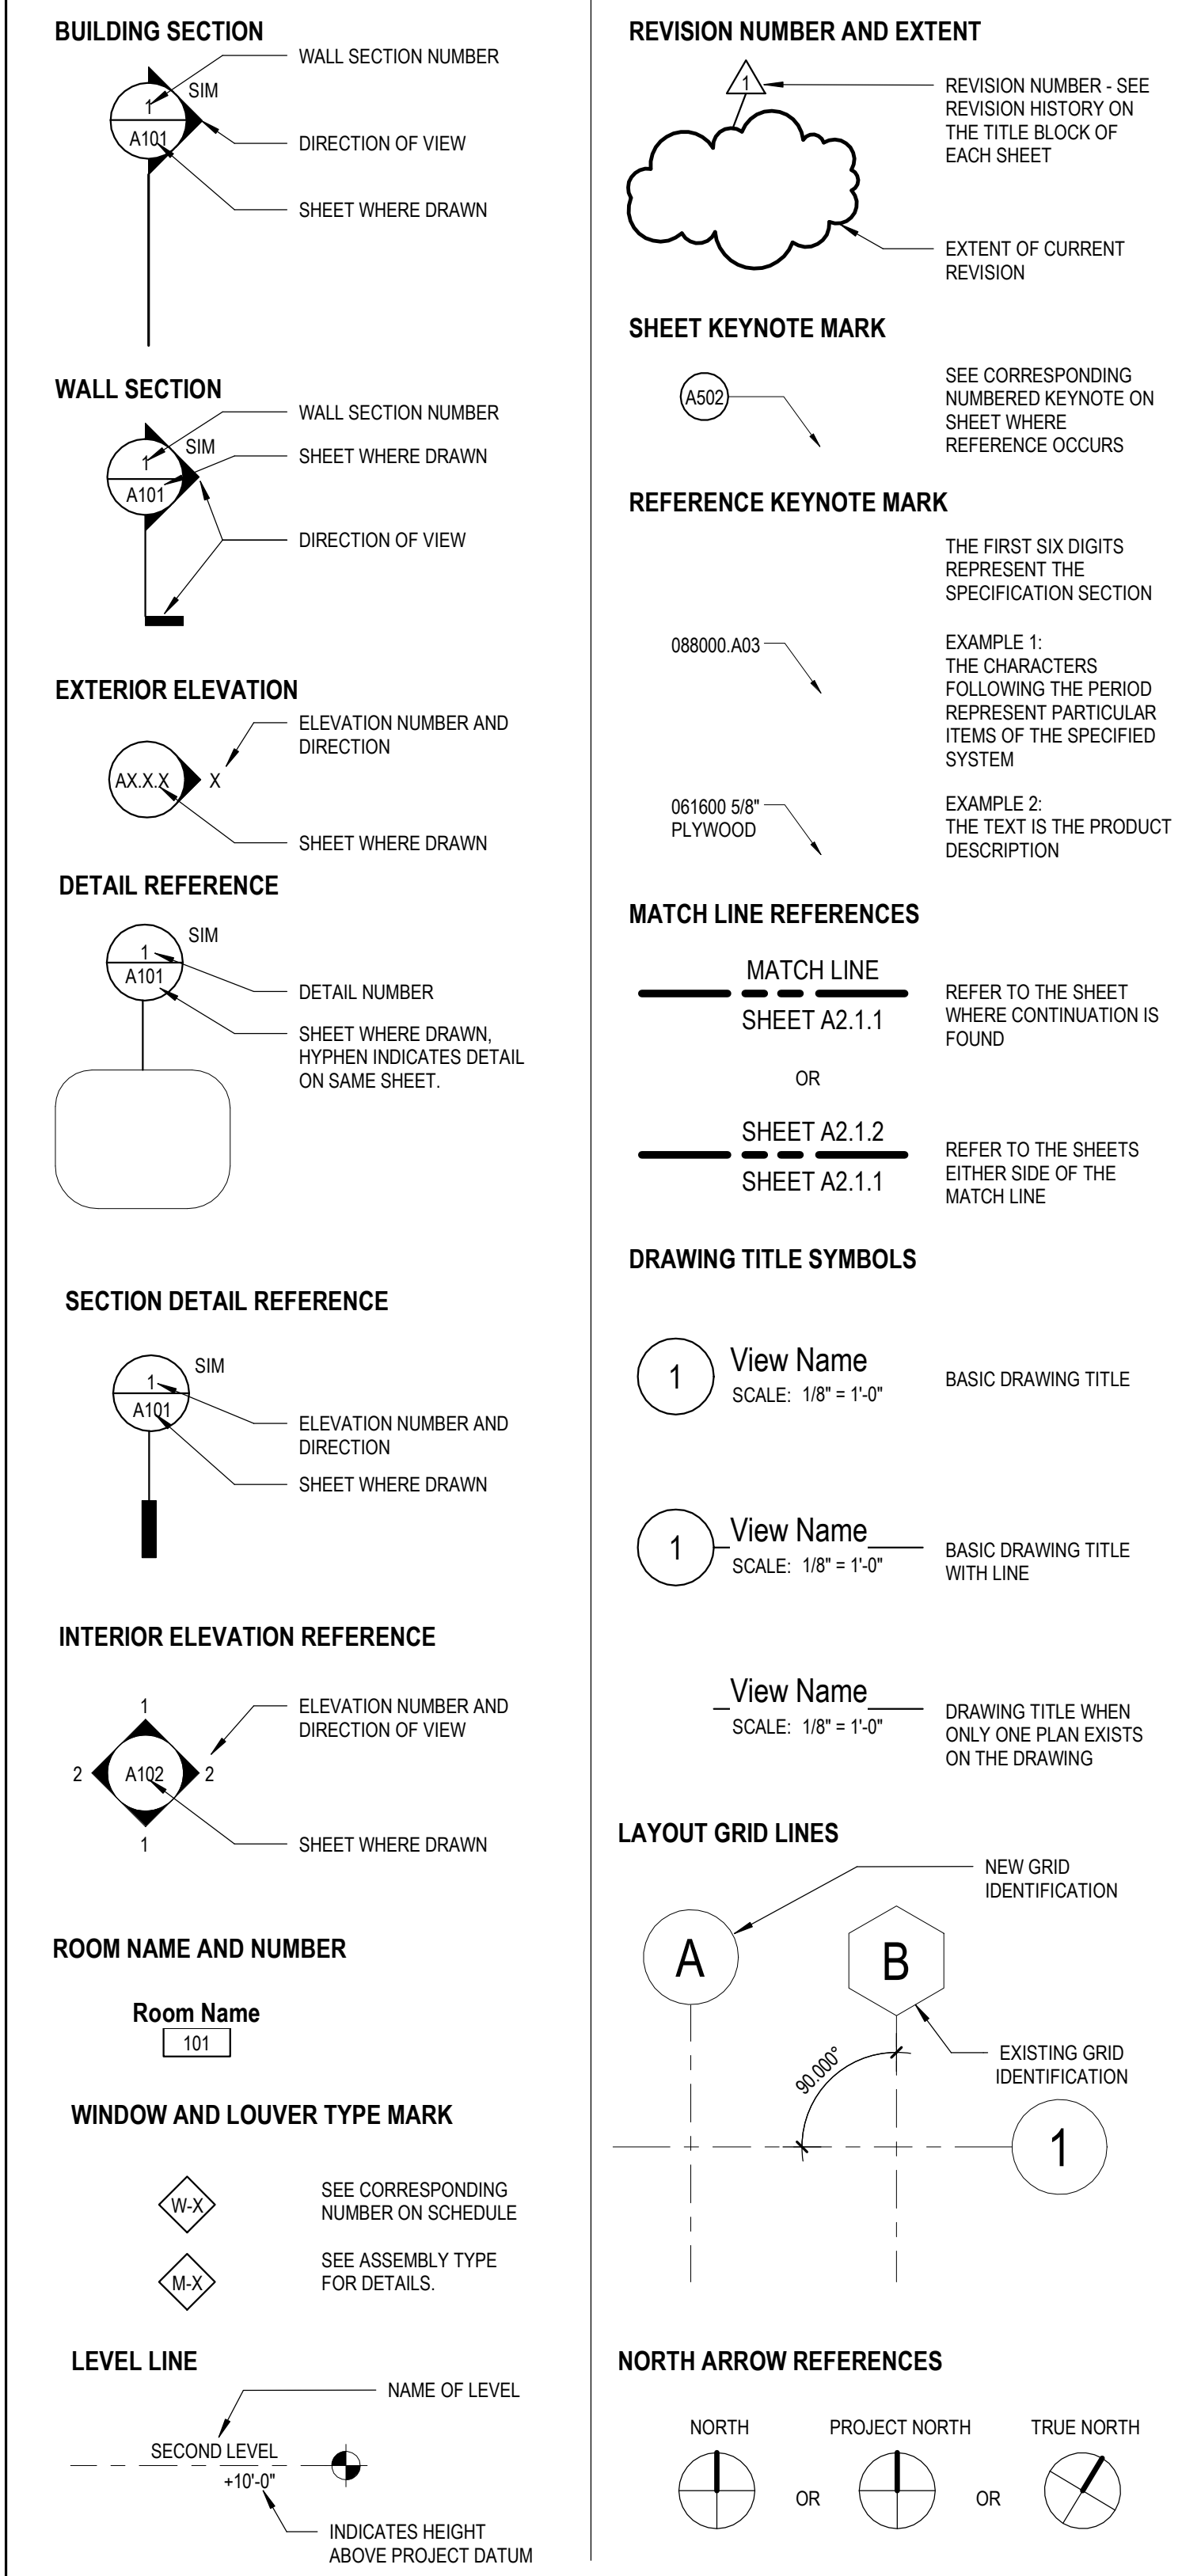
BUILDING SECTION

1
SIM
A101

WALL SECTION NUMBER

DIRECTION OF VIEW

SHEET WHERE DRAWN

WALL SECTION

1
SIM
A101

WALL SECTION NUMBER

SHEET WHERE DRAWN

DIRECTION OF VIEW

EXTERIOR ELEVATION

AX.X.X
X

ELEVATION NUMBER AND DIRECTION

SHEET WHERE DRAWN

DETAIL REFERENCE

SIM
1
A101

DETAIL NUMBER

SHEET WHERE DRAWN, HYPHEN INDICATES DETAIL ON SAME SHEET.

SECTION DETAIL REFERENCE

SIM
1
A101

ELEVATION NUMBER AND DIRECTION

SHEET WHERE DRAWN

INTERIOR ELEVATION REFERENCE

1
2
A102
2
1

ELEVATION NUMBER AND DIRECTION OF VIEW

SHEET WHERE DRAWN

ROOM NAME AND NUMBER

Room Name
101

WINDOW AND LOUVER TYPE MARK

W-X
SEE CORRESPONDING NUMBER ON SCHEDULE

M-X
SEE ASSEMBLY TYPE FOR DETAILS.

LEVEL LINE

NAME OF LEVEL

SECOND LEVEL
+10'-0"

INDICATES HEIGHT ABOVE PROJECT DATUM

REVISION NUMBER AND EXTENT

1

REVISION NUMBER - SEE REVISION HISTORY ON THE TITLE BLOCK OF EACH SHEET

EXTENT OF CURRENT REVISION

SHEET KEYNOTE MARK

A502

SEE CORRESPONDING NUMBERED KEYNOTE ON SHEET WHERE REFERENCE OCCURS

REFERENCE KEYNOTE MARK

THE FIRST SIX DIGITS REPRESENT THE SPECIFICATION SECTION

088000.A03

EXAMPLE 1:
THE CHARACTERS FOLLOWING THE PERIOD REPRESENT PARTICULAR ITEMS OF THE SPECIFIED SYSTEM

061600 5/8" PLYWOOD

EXAMPLE 2:
THE TEXT IS THE PRODUCT DESCRIPTION

MATCH LINE REFERENCES

MATCH LINE
SHEET A2.1.1

REFER TO THE SHEET WHERE CONTINUATION IS FOUND

OR

SHEET A2.1.2
SHEET A2.1.1

REFER TO THE SHEETS EITHER SIDE OF THE MATCH LINE

DRAWING TITLE SYMBOLS

1
View Name
SCALE: 1/8" = 1'-0"

BASIC DRAWING TITLE

1
View Name
SCALE: 1/8" = 1'-0"

BASIC DRAWING TITLE WITH LINE

View Name
SCALE: 1/8" = 1'-0"

DRAWING TITLE WHEN ONLY ONE PLAN EXISTS ON THE DRAWING

LAYOUT GRID LINES

NEW GRID IDENTIFICATION

A
B

EXISTING GRID IDENTIFICATION

90.000°

1

NORTH ARROW REFERENCES

NORTH
OR
PROJECT NORTH
OR
TRUE NORTH